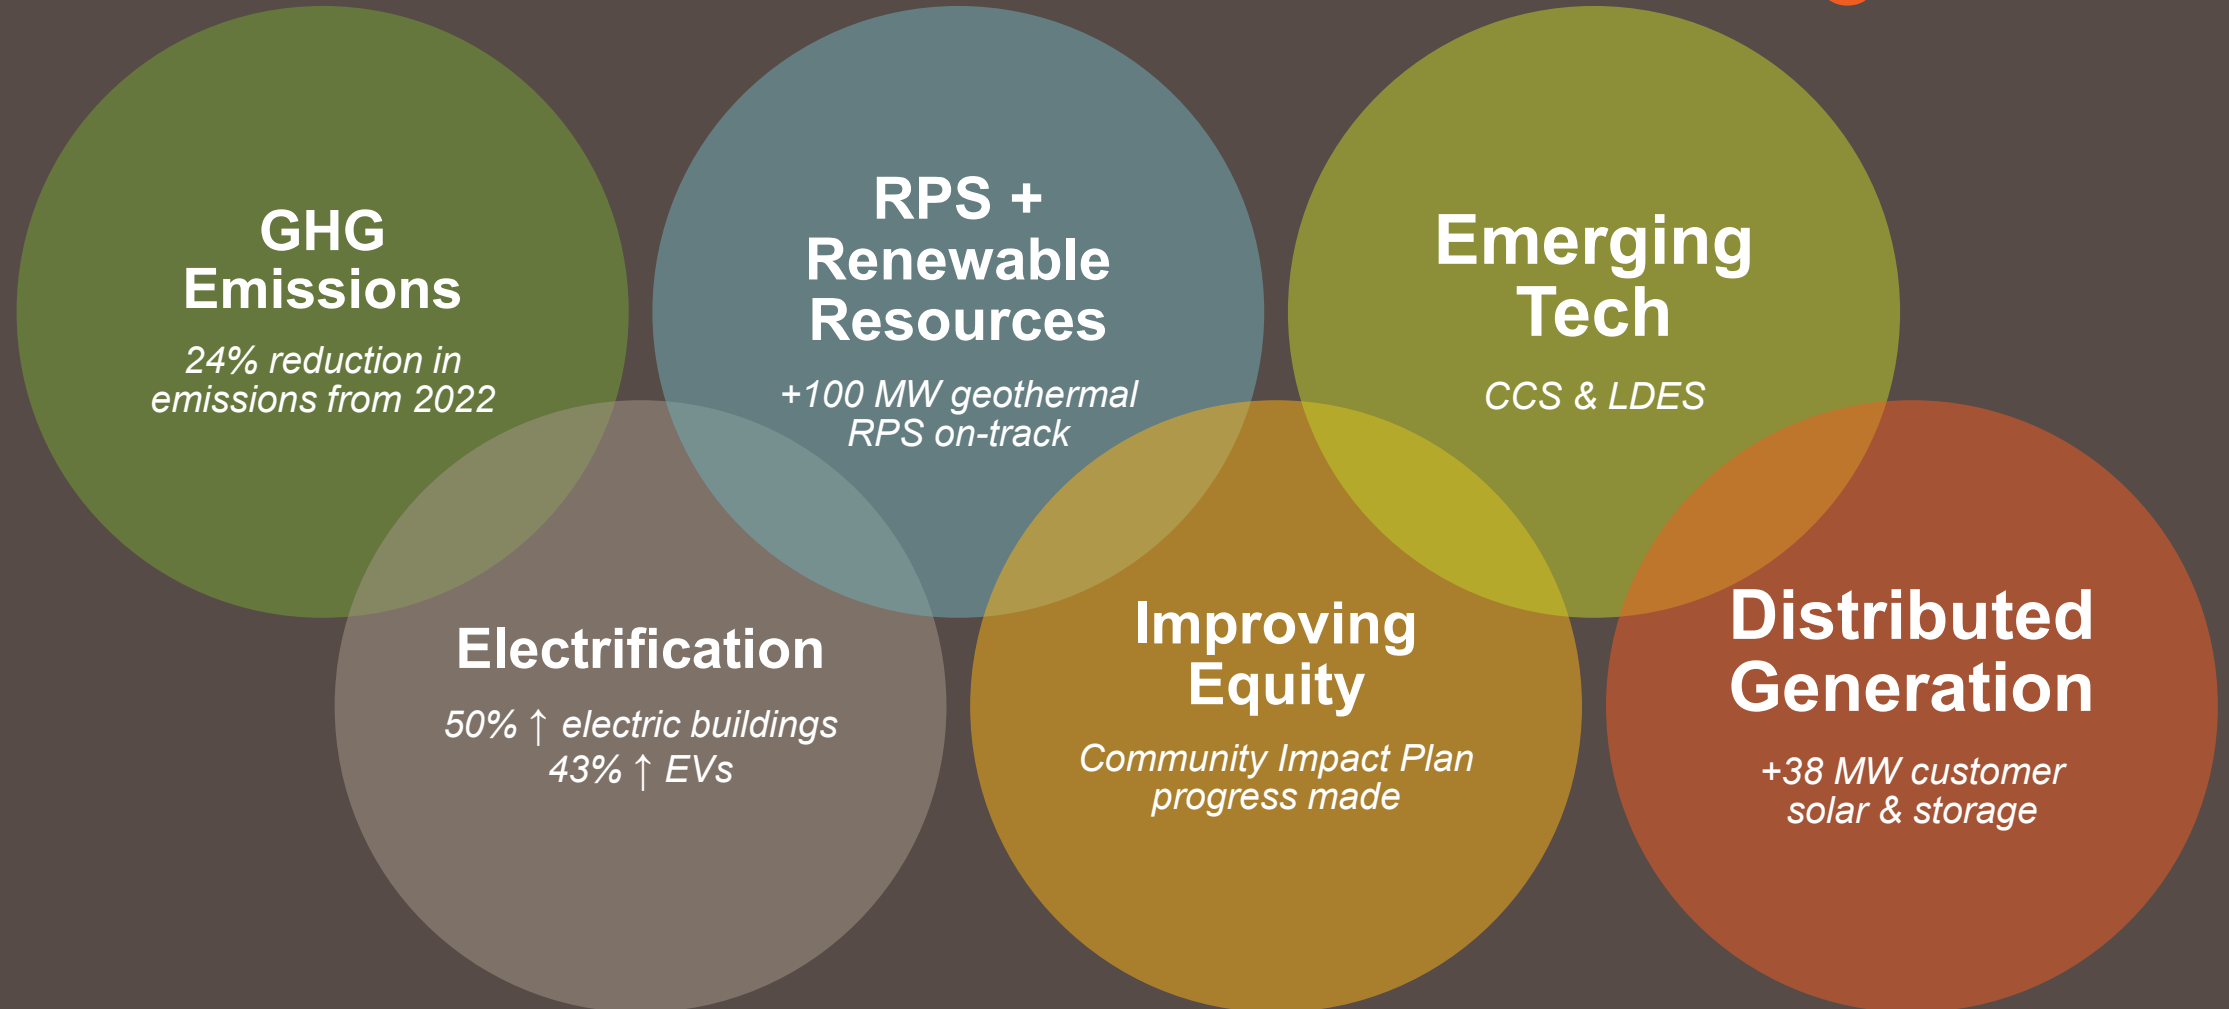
GHG Emissions

24% reduction in emissions from 2022

RPS + Renewable Resources

+100 MW geothermal RPS on-track

Emerging Tech

CCS & LDES

Electrification

50% ↑ electric buildings
43% ↑ EVs

Improving Equity

Community Impact Plan progress made

Distributed Generation

+38 MW customer solar & storage